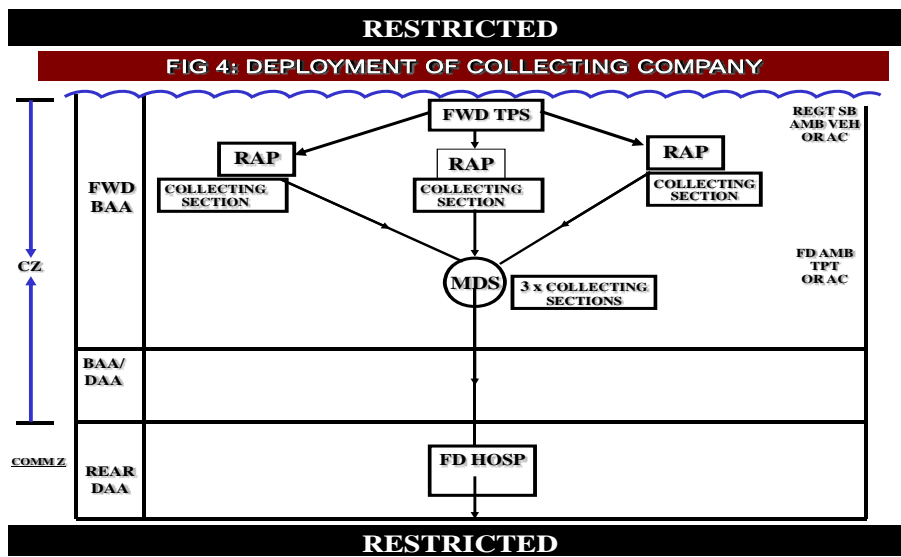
RESTRICTED

FIG 4: DEPLOYMENT OF COLLECTING COMPANY

FWD TPS

REGT SB AMB VEH OR AC

RAP

COLLECTING SECTION

RAP

COLLECTING SECTION

RAP

COLLECTING SECTION

FWD BAA

CZ

MDS

3 x COLLECTING SECTIONS

FD AMB TPT OR AC

BAA/ DAA

COMM Z

REAR DAA

FD HOSP

RESTRICTED